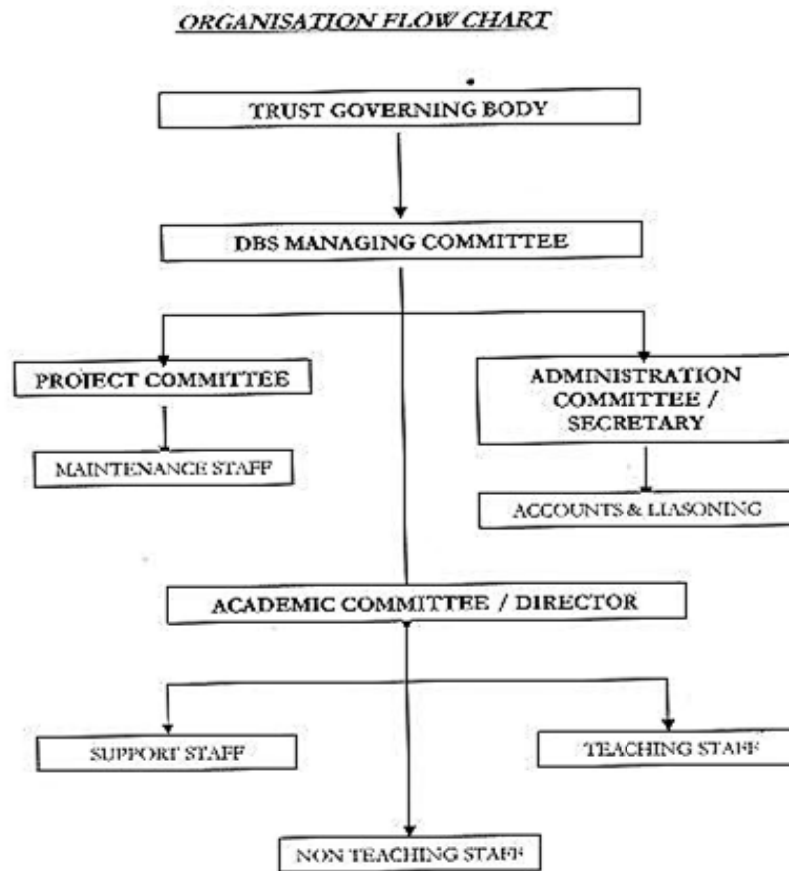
ORGANISATION FLOW CHART

TRUST GOVERNING BODY

DBS MANAGING COMMITTEE

PROJECT COMMITTEE

ADMINISTRATION COMMITTEE / SECRETARY

MAINTENANCE STAFF

ACCOUNTS & LIASONING

ACADEMIC COMMITTEE / DIRECTOR

SUPPORT STAFF

TEACHING STAFF

NON TEACHING STAFF